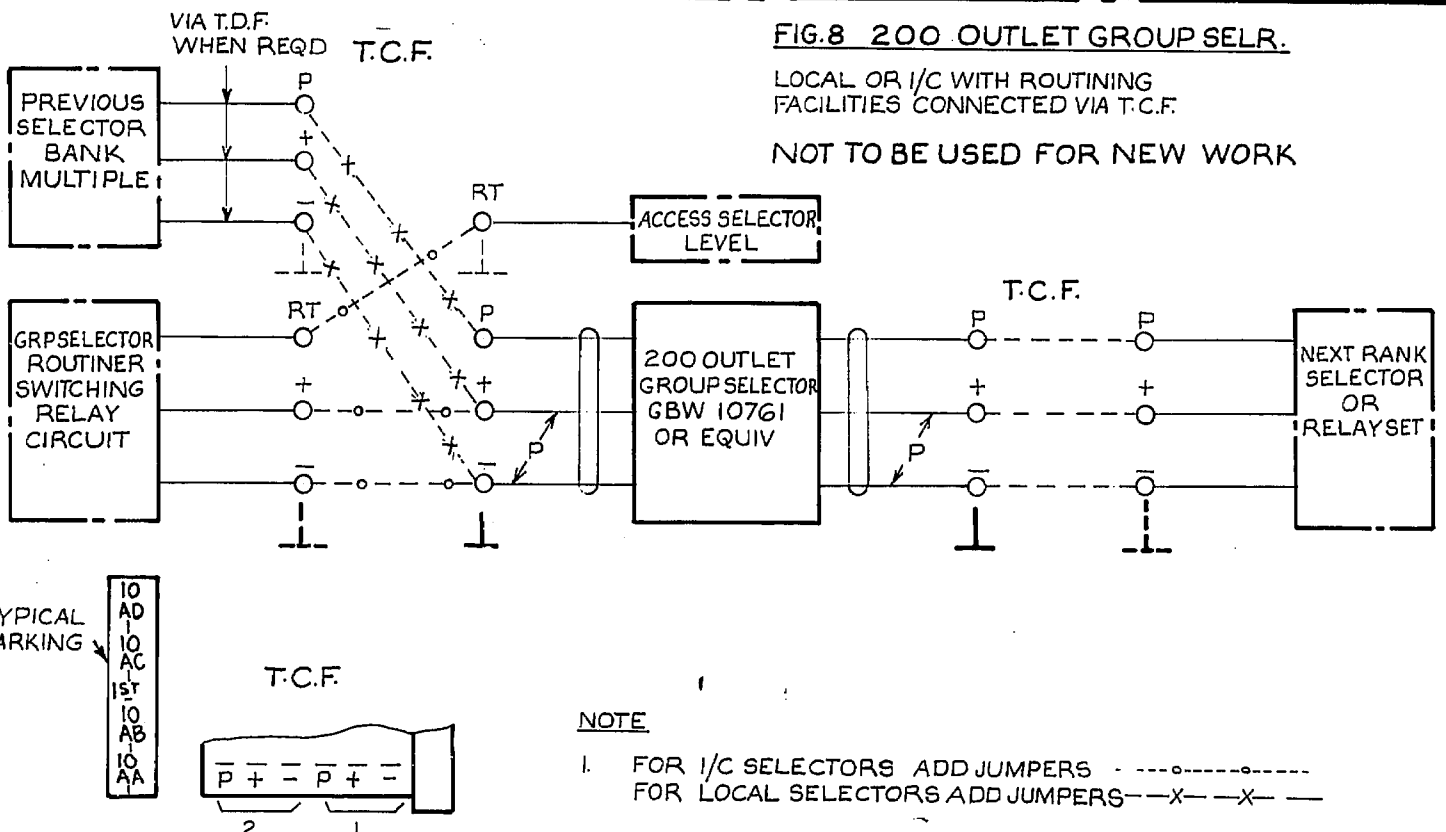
FIG.8 200 OUTLET GROUP SELR.

LOCAL OR I/C WITH ROUTINING FACILITIES CONNECTED VIA T.C.F.

NOT TO BE USED FOR NEW WORK

VIA T.D.F. WHEN REQD

T.C.F.

PREVIOUS SELECTOR BANK MULTIPLE

P
+
$\overline{\ }$

RT

ACCESS SELECTOR LEVEL

GRP SELECTOR ROUTINER SWITCHING RELAY CIRCUIT

RT
+
$\overline{\ }$

P
+
$\overline{\ }$

P

200 OUTLET GROUP SELECTOR GBW 10761 OR EQUIV

P

T.C.F.

P
+
$\overline{\ }$

P
+
$\overline{\ }$

NEXT RANK SELECTOR OR RELAY SET

YPICAL ARKING

10 AD 1 10 AC 1 1ST 10 AB 1 10 AA 1

T.C.F.

$\overline{P}$ + $-$ $\overline{P}$ + $-$

2 1

NOTE

1. FOR I/C SELECTORS ADD JUMPERS ----o-----o-----
FOR LOCAL SELECTORS ADD JUMPERS ——X— —X— —